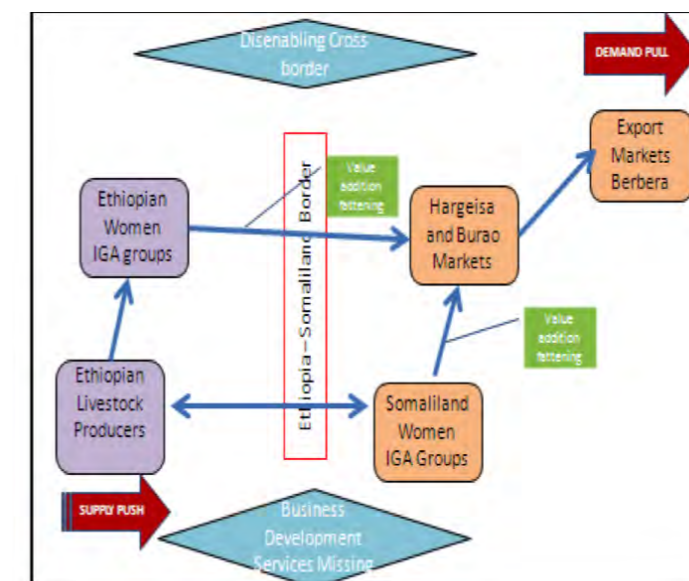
Disenabling Cross border

DEMAND PULL

Export Markets Berbera

Ethiopia – Somaliland Border

Value addition fattening

Ethiopian Women IGA groups

Hargeisa and Burao Markets

Value addition fattening

Ethiopian Livestock Producers

Somaliland Women IGA Groups

SUPPLY PUSH

Business Development Services Missing